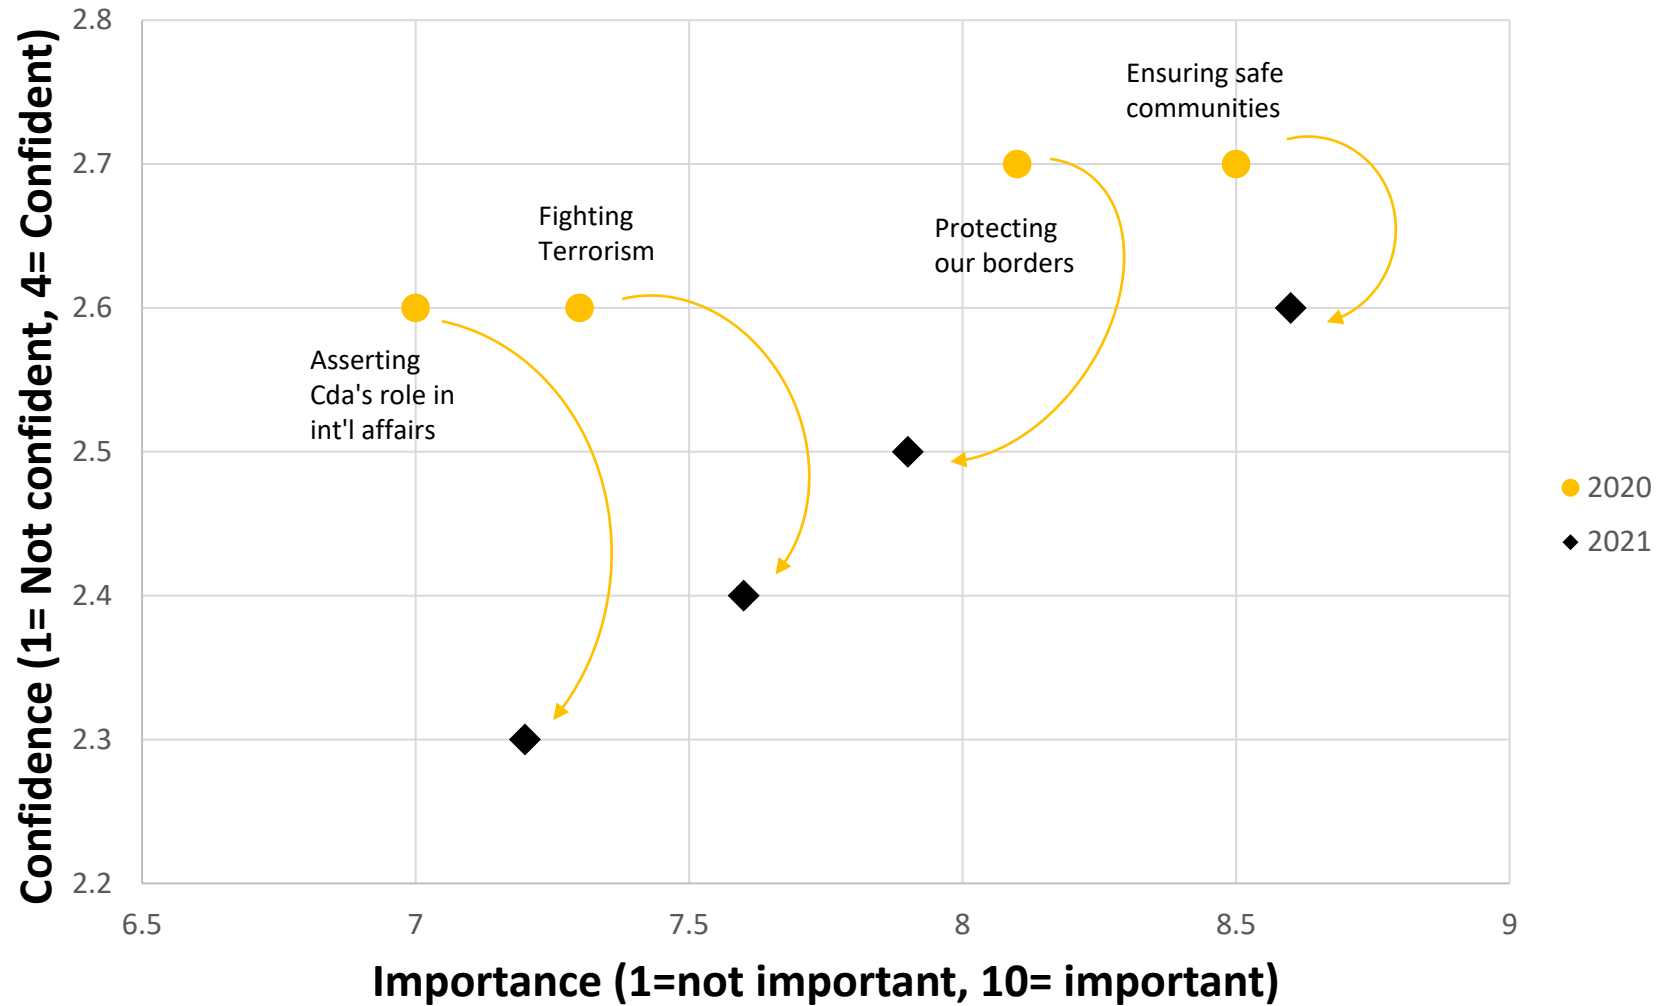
Confidence (1= Not confident, 4= Confident)

2.8
2.7
2.6
2.5
2.4
2.3
2.2

Ensuring safe communities

Fighting Terrorism

Protecting our borders

Asserting Cda's role in int'l affairs

2020
2021

6.5
7
7.5
8
8.5
9

Importance (1=not important, 10= important)